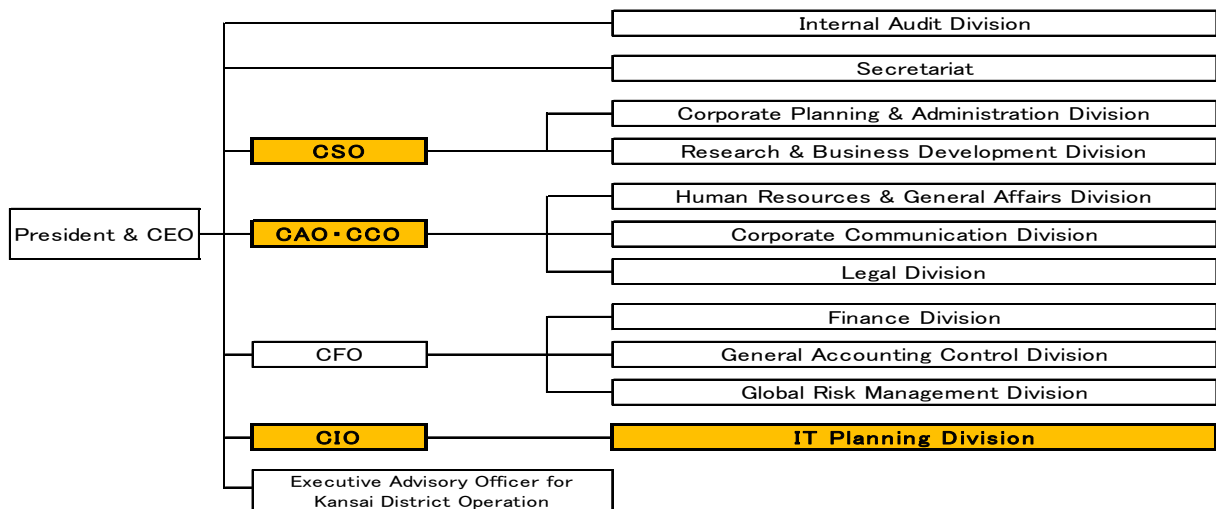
President & CEO

Internal Audit Division

Secretariat

CSO

Corporate Planning & Administration Division

Research & Business Development Division

CAO・CCO

Human Resources & General Affairs Division

Corporate Communication Division

Legal Division

CFO

Finance Division

General Accounting Control Division

Global Risk Management Division

CIO

IT Planning Division

Executive Advisory Officer for Kansai District Operation